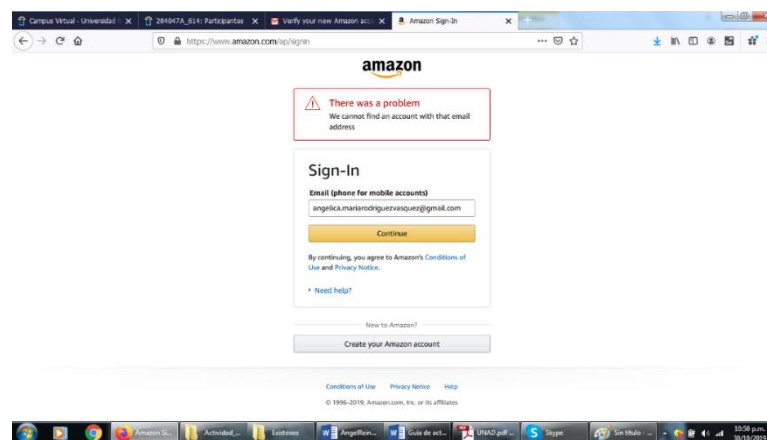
Campus Virtual - Universidad N ×
204047A_614: Participantes ×
Verify your new Amazon acc ×
Amazon Sign-In ×

https://www.amazon.com/ap/signin

amazon

There was a problem
We cannot find an account with that email address

Sign-In

Email (phone for mobile accounts)

angelica.mariarodriguezvasquez@gmail.com

Continue

By continuing, you agree to Amazon's Conditions of Use and Privacy Notice.

Need help?

New to Amazon?

Create your Amazon account

Conditions of Use Privacy Notice Help

© 1996-2019, Amazon.com, Inc. or its affiliates

Amazon Si... Actividad_... Exotoxos AngelRein... Guia de act... UNAD.pdf ... Skype Sin título - ...

10:50 p.m.
30/10/2019